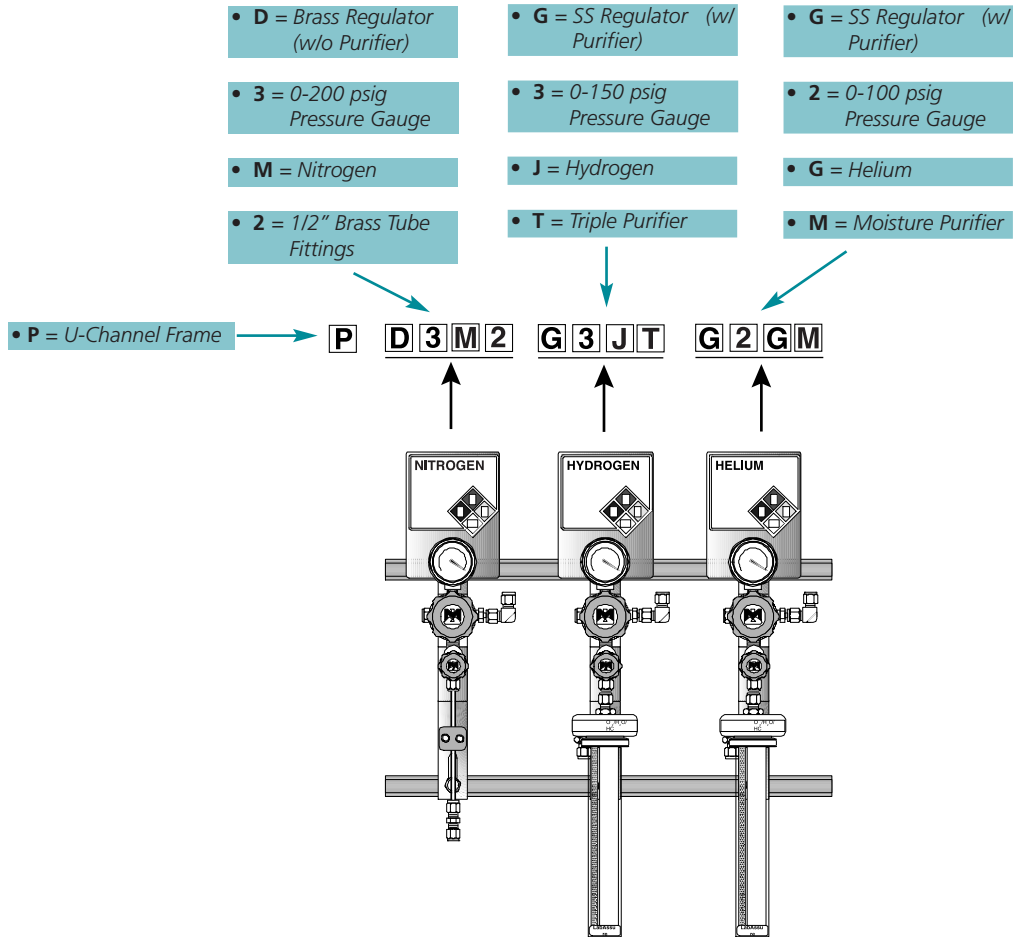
• **D** = *Brass Regulator (w/o Purifier)*

• **3** = *0-200 psig Pressure Gauge*

• **M** = *Nitrogen*

• **2** = *1/2" Brass Tube Fittings*

• **G** = *SS Regulator (w/ Purifier)*

• **3** = *0-150 psig Pressure Gauge*

• **J** = *Hydrogen*

• **T** = *Triple Purifier*

• **G** = *SS Regulator (w/ Purifier)*

• **2** = *0-100 psig Pressure Gauge*

• **G** = *Helium*

• **M** = *Moisture Purifier*

• **P** = *U-Channel Frame*

P D 3 M 2 G 3 J T G 2 G M

NITROGEN

HYDROGEN

HELIUM